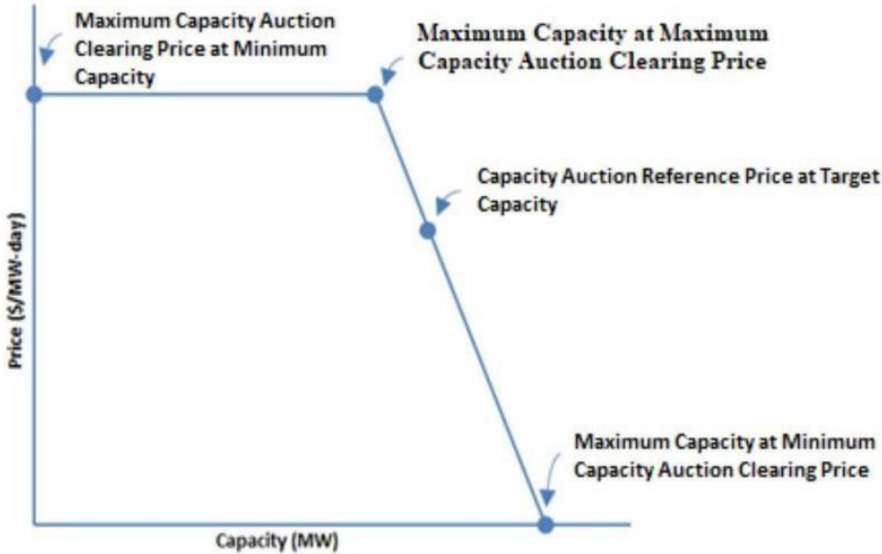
Maximum Capacity Auction Clearing Price at Minimum Capacity

Maximum Capacity at Maximum Capacity Auction Clearing Price

Capacity Auction Reference Price at Target Capacity

Price ($/MW-day)

Maximum Capacity at Minimum Capacity Auction Clearing Price

Capacity (MW)